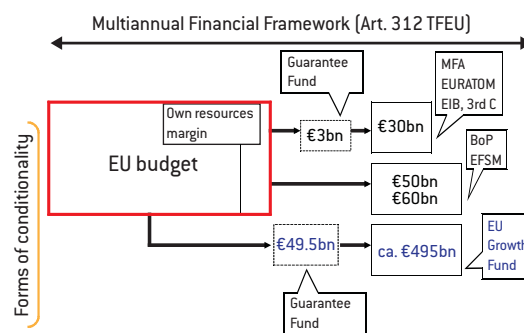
Multiannual Financial Framework (Art. 312 TFEU)

Forms of conditionality

EU budget

Own resources margin

Guarantee Fund

€3bn

€30bn

MFA EURATOM EIB, 3rd C

BoP EFSM

€50bn €60bn

€49.5bn

ca. €495bn

EU Growth Fund

Guarantee Fund